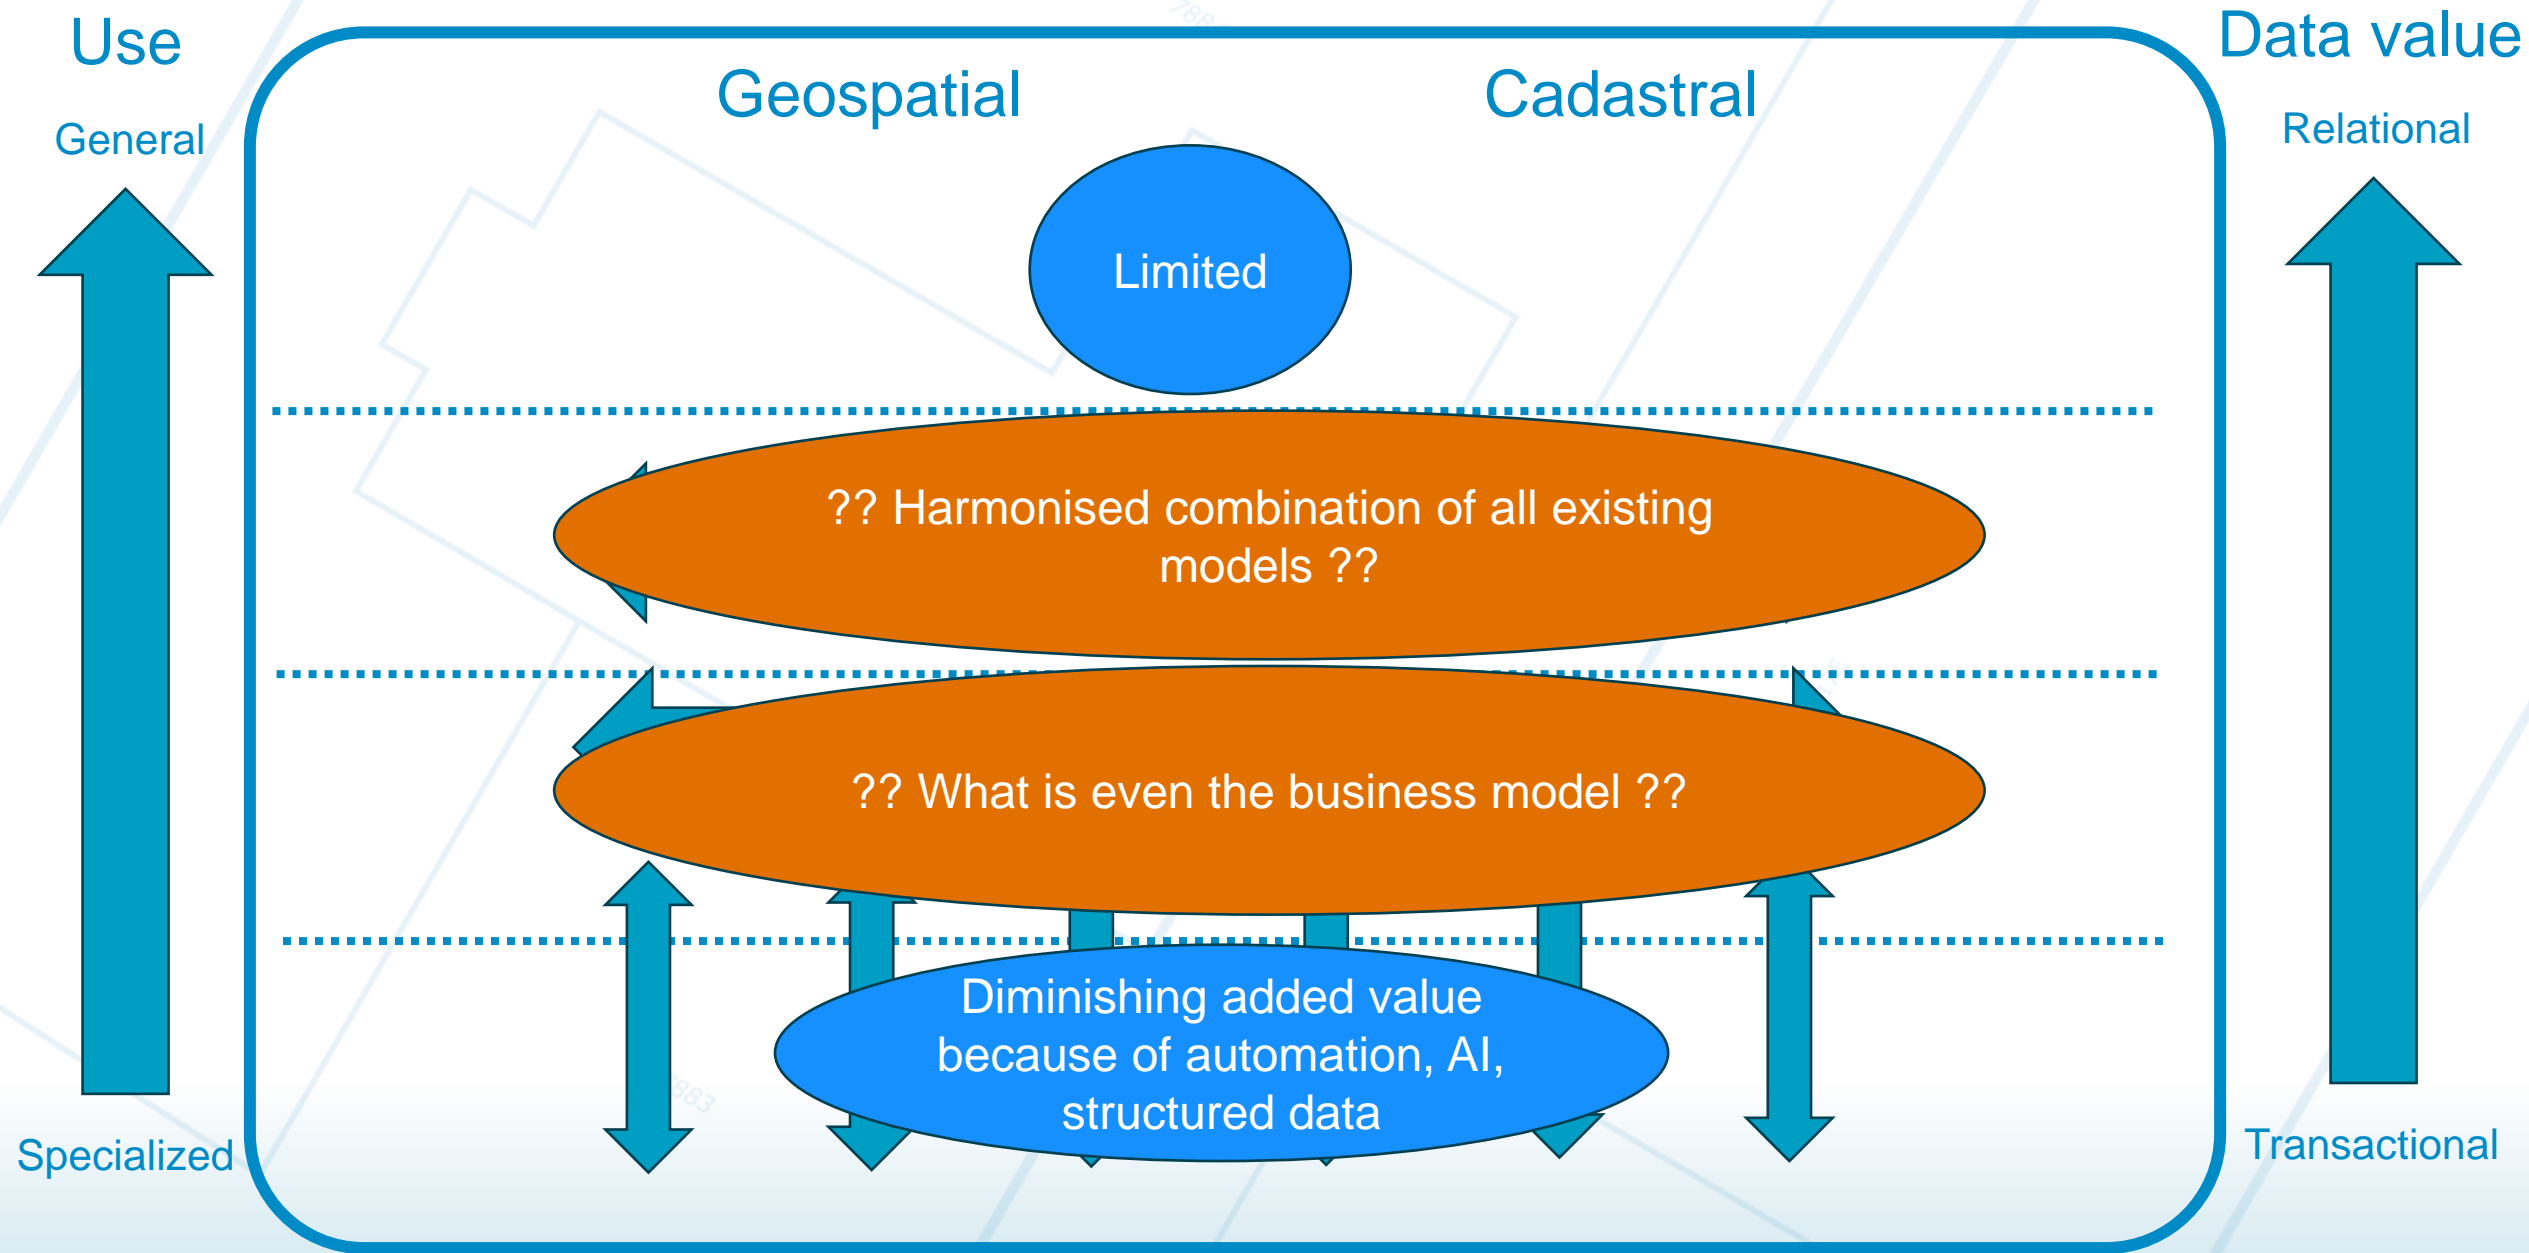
Use

General

Specialized

Geospatial

Cadastral

Data value

Relational

Transactional

Limited

?? Harmonised combination of all existing models ??

?? What is even the business model ??

Diminishing added value because of automation, AI, structured data